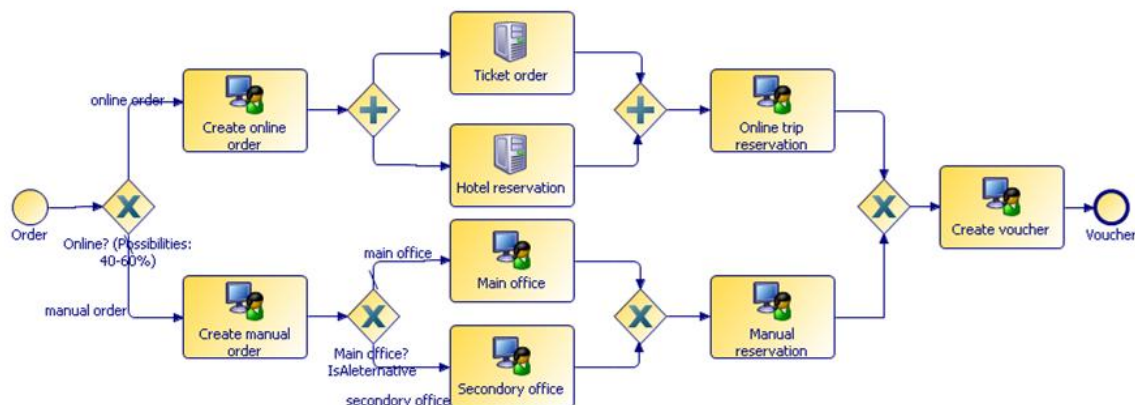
online order

Create online order

Ticket order

Hotel reservation

Online trip reservation

Order

Online? (Possibilities: 40-60%)

main office

Main office

Create voucher

Voucher

manual order

Create manual order

Main office? IsAleternative

secondory office

Secondory office

Manual reservation